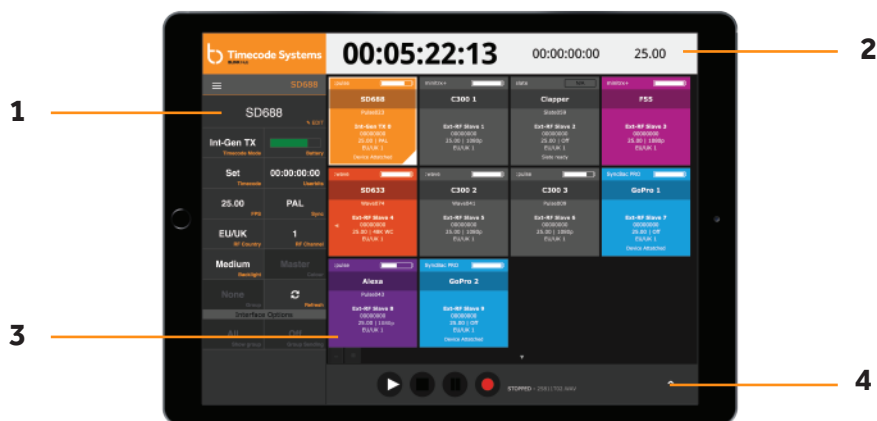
Timecode Systems

00:05:22:13

00:00:00:00

25.00

2

1

SD688

SD688

✎ EDIT

Int-Gen TX

Timecode Mode

Battery

Set

Timecode

00:00:00:00

Userbits

25.00

FPS

PAL

Sync

EU/UK

RF Country

1

RF Channel

Medium

Backlight

Master

None

Group

Refresh

Interface Options

All

Show group

Off

Group lockdown

:pulse

SD688

Pulse023

Int-Gen TX 0

00000000

25.00 | PAL

EU/UK 1

Device Attached

minitrx+

C300 1

Ext-RF Slave 1

00000000

25.00 | 1080p

EU/UK 1

:slate

Clapper

Ext-RF Slave 2

00000000

25.00 | Off

EU/UK 1

Slate ready

minitrx+

F55

Ext-RF Slave 3

00000000

25.00 | 1080p

EU/UK 1

:pulse

SD633

Ext-RF Slave 4

00000000

25.00 | 48K WC

EU/UK 1

:wave

C300 2

Ext-RF Slave 5

00000000

25.00 | 1080p

EU/UK 1

:pulse

C300 3

Ext-RF Slave 6

00000000

25.00 | 1080p

EU/UK 1

SyncBac PRO

GoPro 1

Ext-RF Slave 7

00000000

25.00 | Off

EU/UK 1

Device Attached

:pulse

Alexa

Pulse043

Ext-RF Slave 8

00000000

25.00 | 1080p

EU/UK 1

SyncBac PRO

GoPro 2

Ext-RF Slave 9

00000000

25.00 | Off

EU/UK 1

Device Attached

3

STOPPED - 2581I732.WAV

4